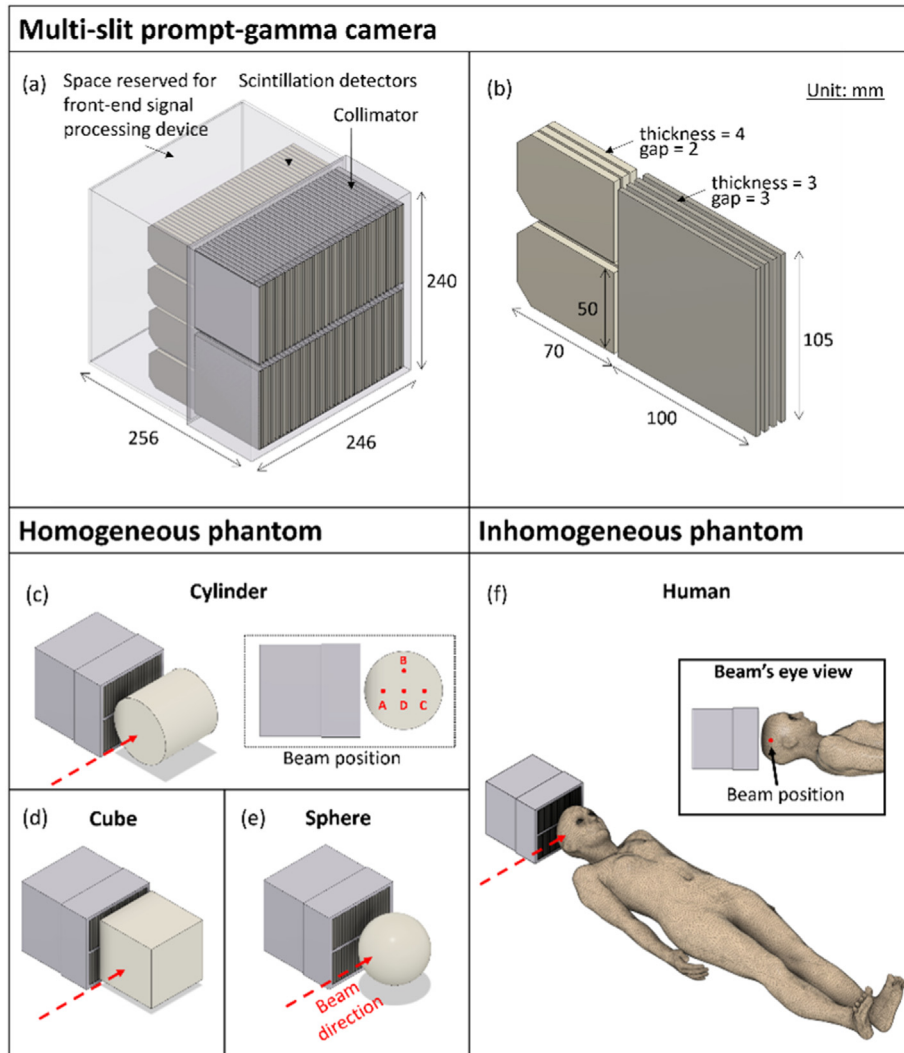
Multi-slit prompt-gamma camera

(a) Space reserved for front-end signal processing device

Scintillation detectors

Collimator

240

256

246

(b)

Unit: mm

thickness = 4
gap = 2

thickness = 3
gap = 3

50

70

105

100

Homogeneous phantom

Inhomogeneous phantom

(c)

Cylinder

B

A D C

Beam position

(f)

Human

Beam's eye view

Beam position

(d)

Cube

(e)

Sphere

Beam direction